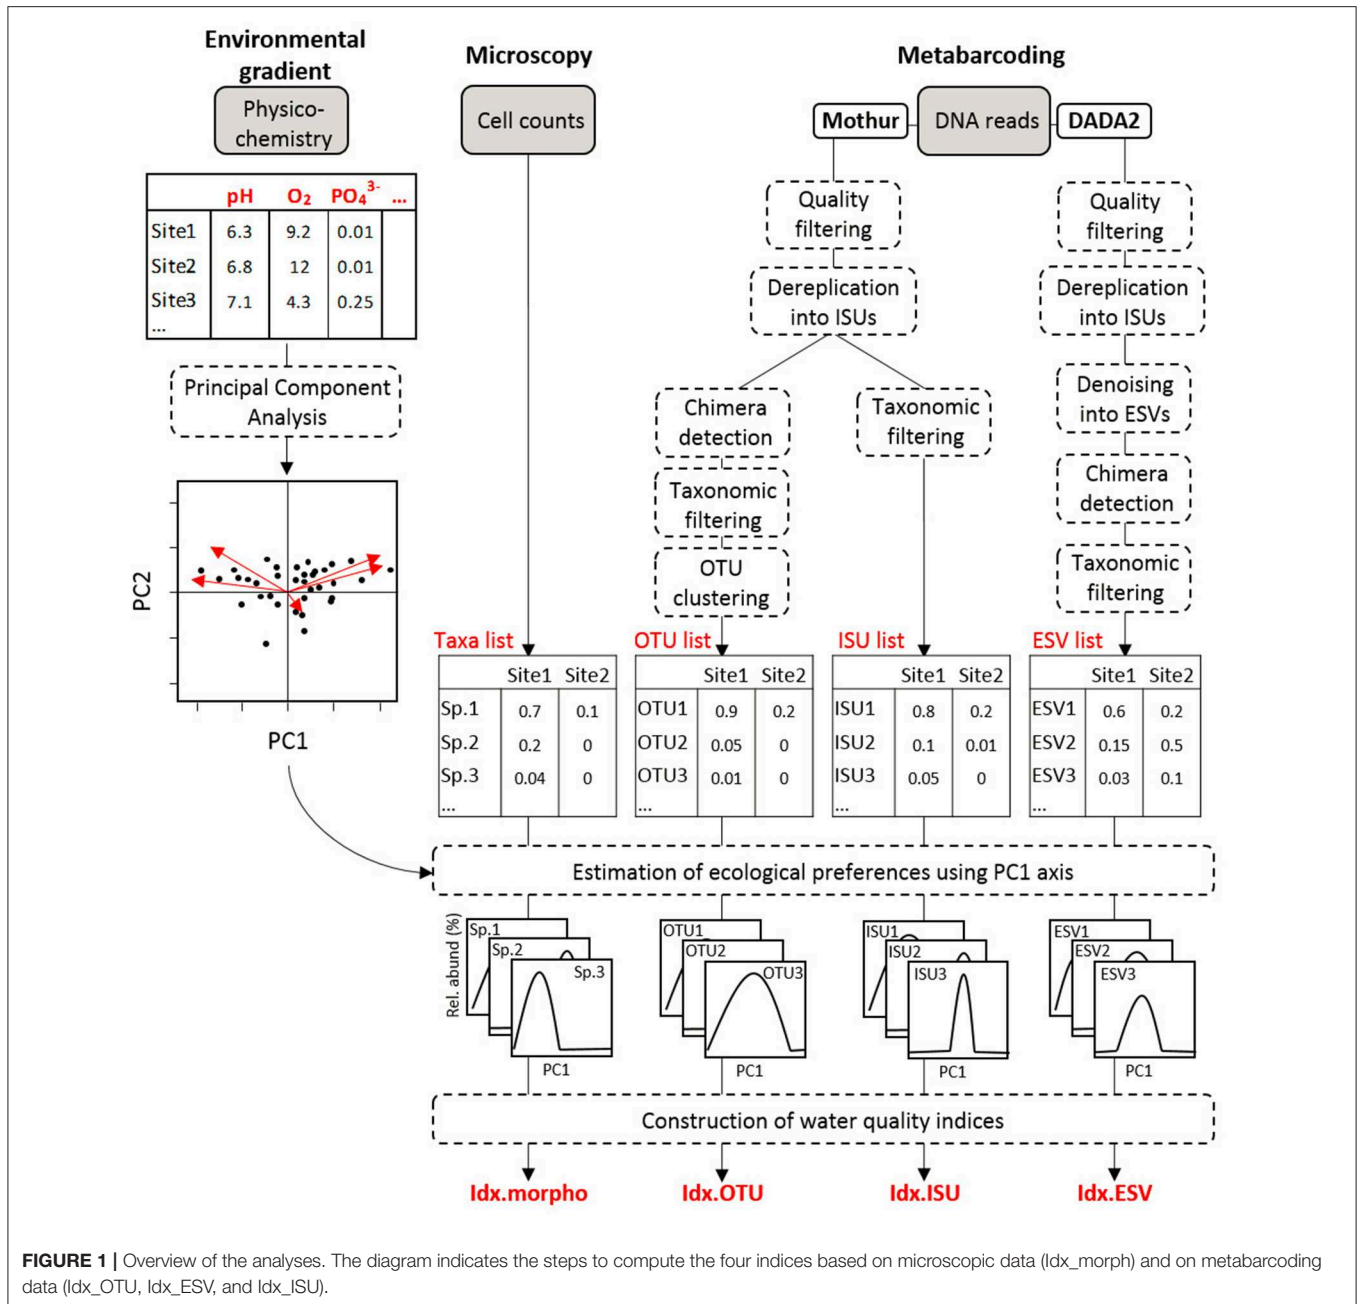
Environmental gradient

Physico-chemistry

| | pH | $O_2$ | $PO_4^{3-}$ | ... |
|---|---|---|---|---|
| Site1 | 6.3 | 9.2 | 0.01 | |
| Site2 | 6.8 | 12 | 0.01 | |
| Site3 | 7.1 | 4.3 | 0.25 | |
| ... | | | | |

Principal Component Analysis

PC2

PC1

Microscopy

Cell counts

Metabarcoding

Mothur

DNA reads

DADA2

Quality filtering

Dereplication into ISUs

Chimera detection

Taxonomic filtering

OTU clustering

Taxonomic filtering

Quality filtering

Dereplication into ISUs

Denoising into ESVs

Chimera detection

Taxonomic filtering

Taxa list

| | Site1 | Site2 |
|---|---|---|
| Sp.1 | 0.7 | 0.1 |
| Sp.2 | 0.2 | 0 |
| Sp.3 | 0.04 | 0 |
| ... | | |

OTU list

| | Site1 | Site2 |
|---|---|---|
| OTU1 | 0.9 | 0.2 |
| OTU2 | 0.05 | 0 |
| OTU3 | 0.01 | 0 |
| ... | | |

ISU list

| | Site1 | Site2 |
|---|---|---|
| ISU1 | 0.8 | 0.2 |
| ISU2 | 0.1 | 0.01 |
| ISU3 | 0.05 | 0 |
| ... | | |

ESV list

| | Site1 | Site2 |
|---|---|---|
| ESV1 | 0.6 | 0.2 |
| ESV2 | 0.15 | 0.5 |
| ESV3 | 0.03 | 0.1 |
| ... | | |

Estimation of ecological preferences using PC1 axis

Rel. abund (%)

Sp.1 Sp.2 Sp.3 PC1

OTU1 OTU2 OTU3 PC1

ISU1 ISU2 ISU3 PC1

ESV1 ESV2 ESV3 PC1

Construction of water quality indices

Idx.morpho Idx.OTU Idx.ISU Idx.ESV

FIGURE 1 | Overview of the analyses. The diagram indicates the steps to compute the four indices based on microscopic data (Idx_morph) and on metabarcoding data (Idx_OTU, Idx_ESV, and Idx_ISU).